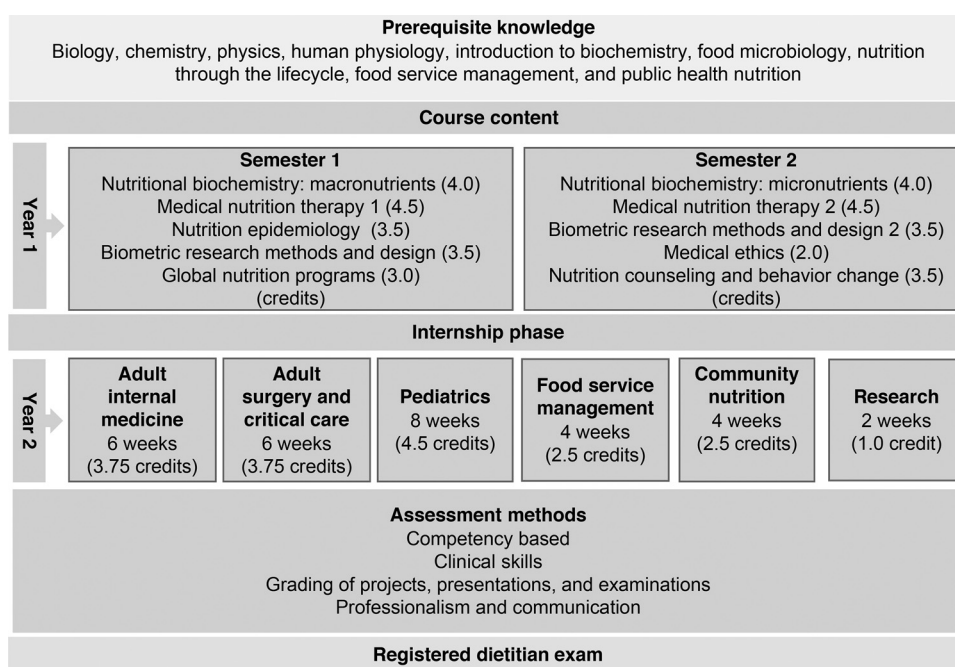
Prerequisite knowledge
Biology, chemistry, physics, human physiology, introduction to biochemistry, food microbiology, nutrition through the lifecycle, food service management, and public health nutrition

Course content

Year 1

Semester 1
Nutritional biochemistry: macronutrients (4.0)
Medical nutrition therapy 1 (4.5)
Nutrition epidemiology (3.5)
Biometric research methods and design (3.5)
Global nutrition programs (3.0)
(credits)

Semester 2
Nutritional biochemistry: micronutrients (4.0)
Medical nutrition therapy 2 (4.5)
Biometric research methods and design 2 (3.5)
Medical ethics (2.0)
Nutrition counseling and behavior change (3.5)
(credits)

Internship phase

Year 2

Adult internal medicine
6 weeks
(3.75 credits)

Adult surgery and critical care
6 weeks
(3.75 credits)

Pediatrics
8 weeks
(4.5 credits)

Food service management
4 weeks
(2.5 credits)

Community nutrition
4 weeks
(2.5 credits)

Research
2 weeks
(1.0 credit)

Assessment methods
Competency based
Clinical skills
Grading of projects, presentations, and examinations
Professionalism and communication

Registered dietitian exam